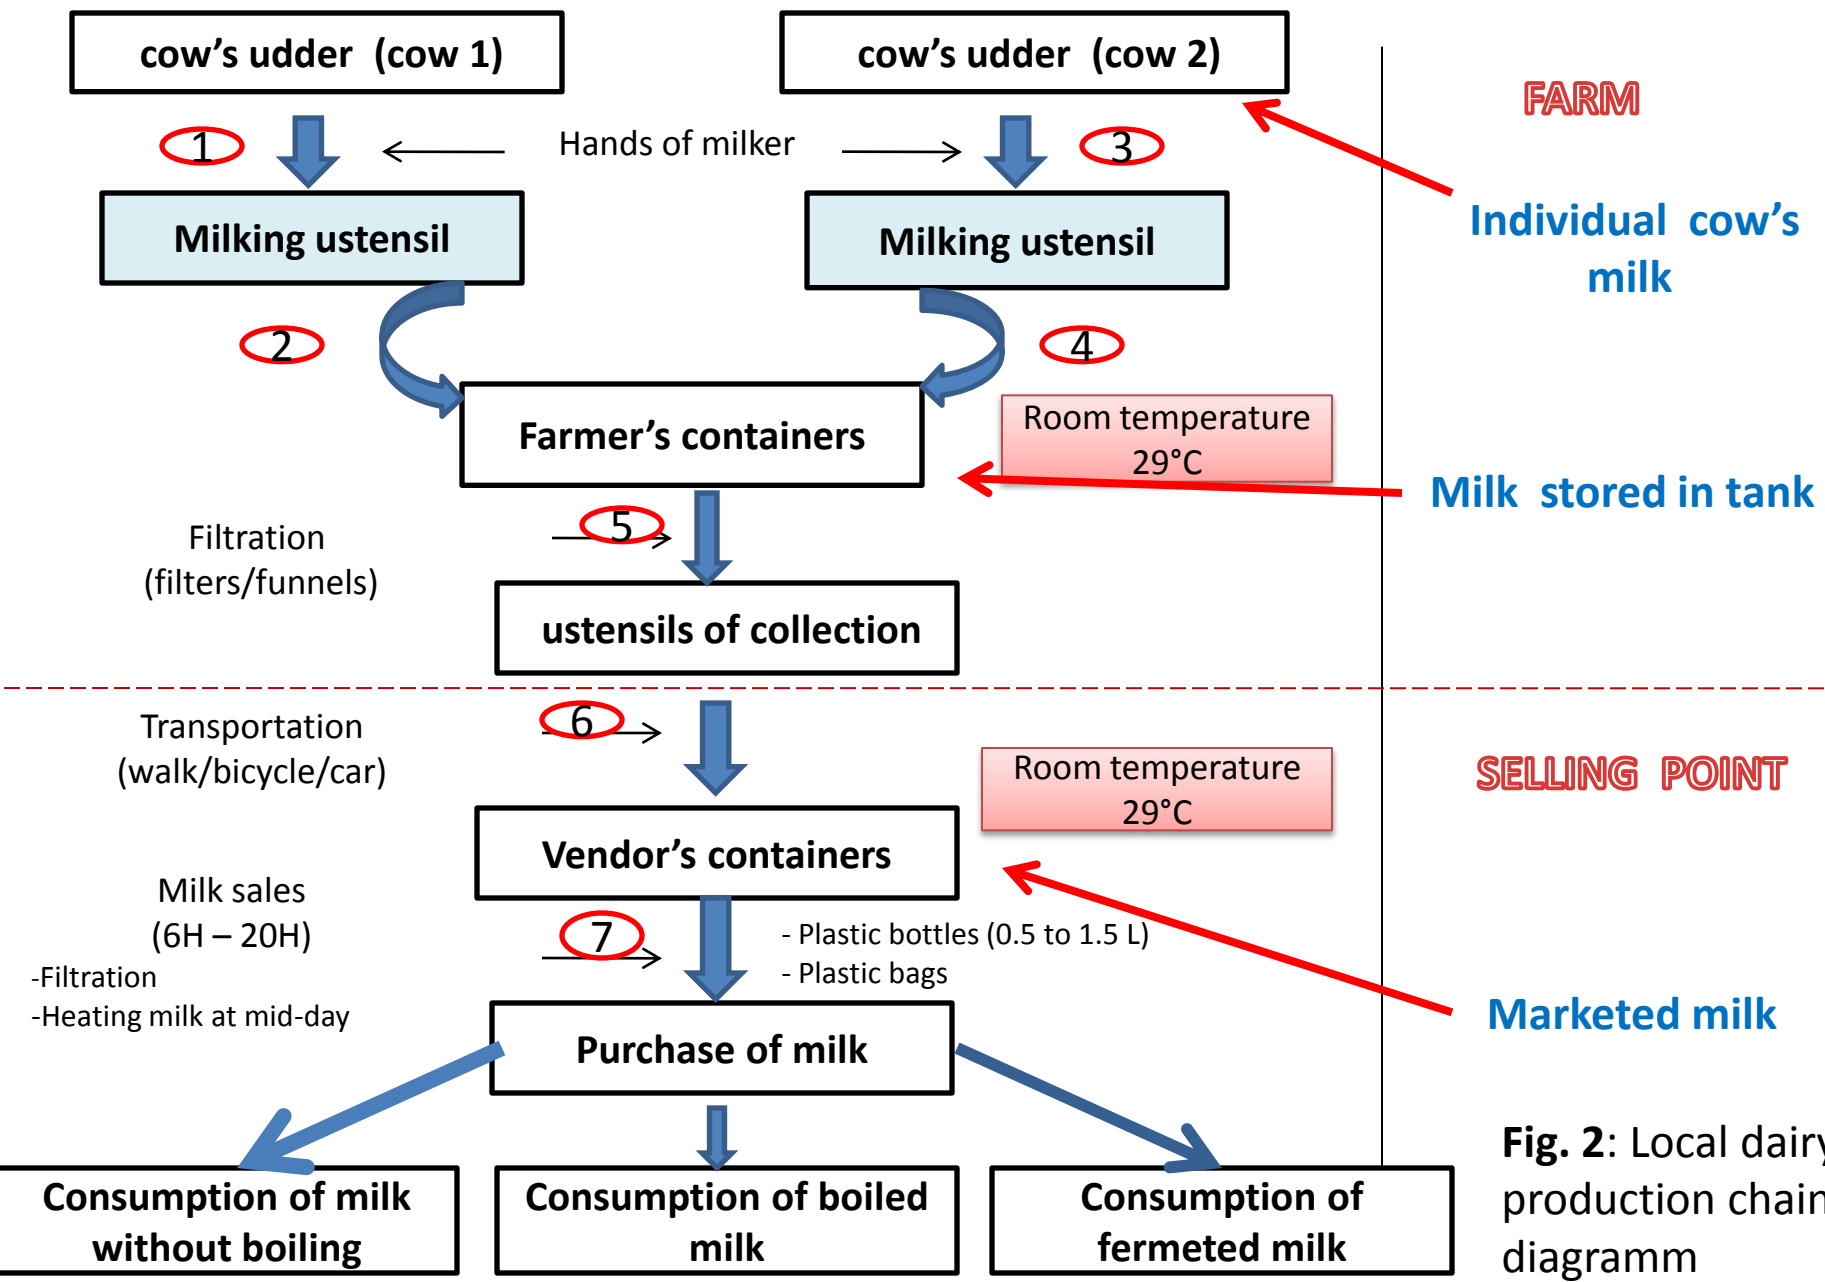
cow's udder (cow 1)

cow's udder (cow 2)

FARM

1

Hands of milker

3

Milking ustensil

Milking ustensil

Individual cow's milk

2

4

Farmer's containers

Room temperature 29°C

Milk stored in tank

Filtration (filters/funnels)

5

ustensils of collection

Transportation (walk/bicycle/car)

6

Room temperature 29°C

SELLING POINT

Vendor's containers

Milk sales (6H – 20H)

-Filtration

-Heating milk at mid-day

7

- Plastic bottles (0.5 to 1.5 L)

- Plastic bags

Marketed milk

Purchase of milk

Consumption of milk without boiling

Consumption of boiled milk

Consumption of fermeted milk

**Fig. 2**: Local dairy production chain diagramm